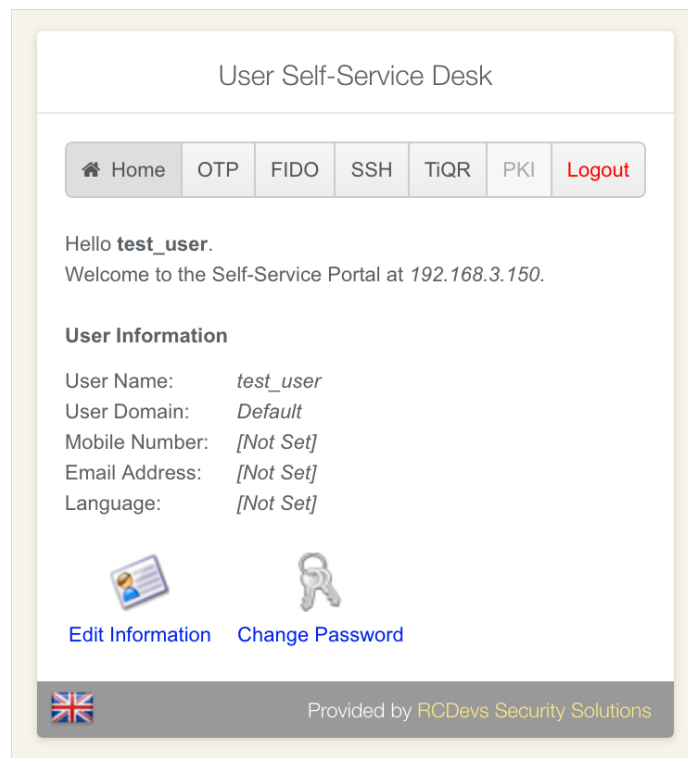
User Self-Service Desk

Home | OTP | FIDO | SSH | TiQR | PKI | Logout

Hello **test_user**.
Welcome to the Self-Service Portal at *192.168.3.150*.

**User Information**

User Name: *test_user*
User Domain: *Default*
Mobile Number: *[Not Set]*
Email Address: *[Not Set]*
Language: *[Not Set]*

Edit Information
Change Password

Provided by RCDevs Security Solutions